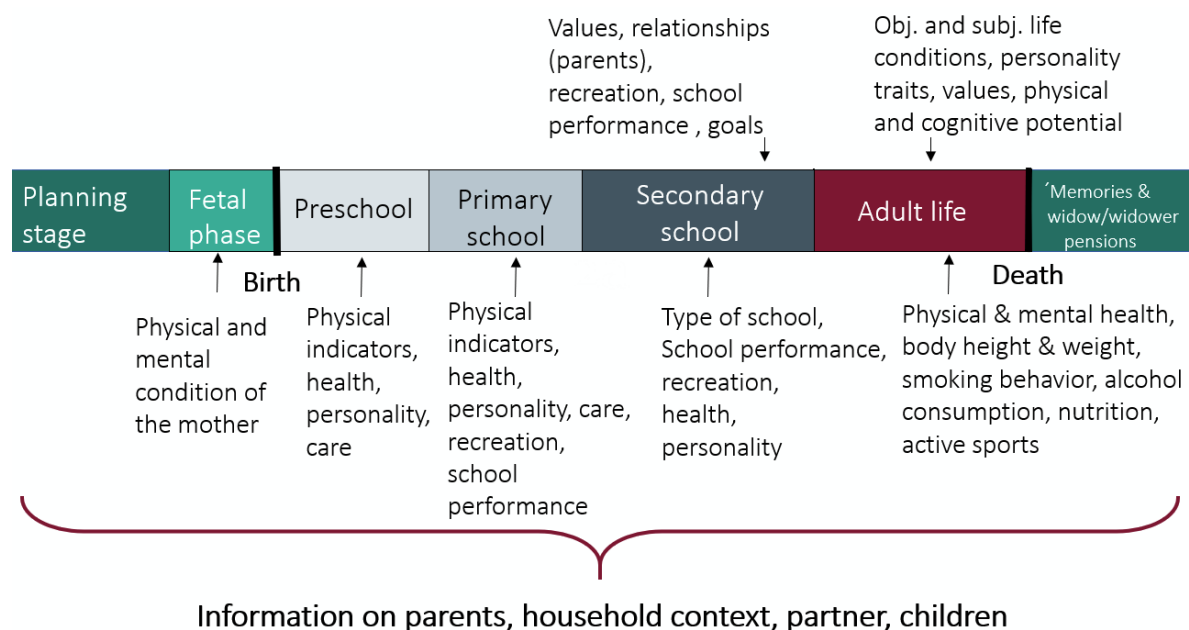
Values, relationships (parents), recreation, school performance , goals

Obj. and subj. life conditions, personality traits, values, physical and cognitive potential

Planning stage

Fetal phase

Preschool

Primary school

Secondary school

Adult life

´Memories & widow/widower pensions

Birth

Death

Physical and mental condition of the mother

Physical indicators, health, personality, care

Physical indicators, health, personality, care, recreation, school performance

Type of school, School performance, recreation, health, personality

Physical & mental health, body height & weight, smoking behavior, alcohol consumption, nutrition, active sports

Information on parents, household context, partner, children